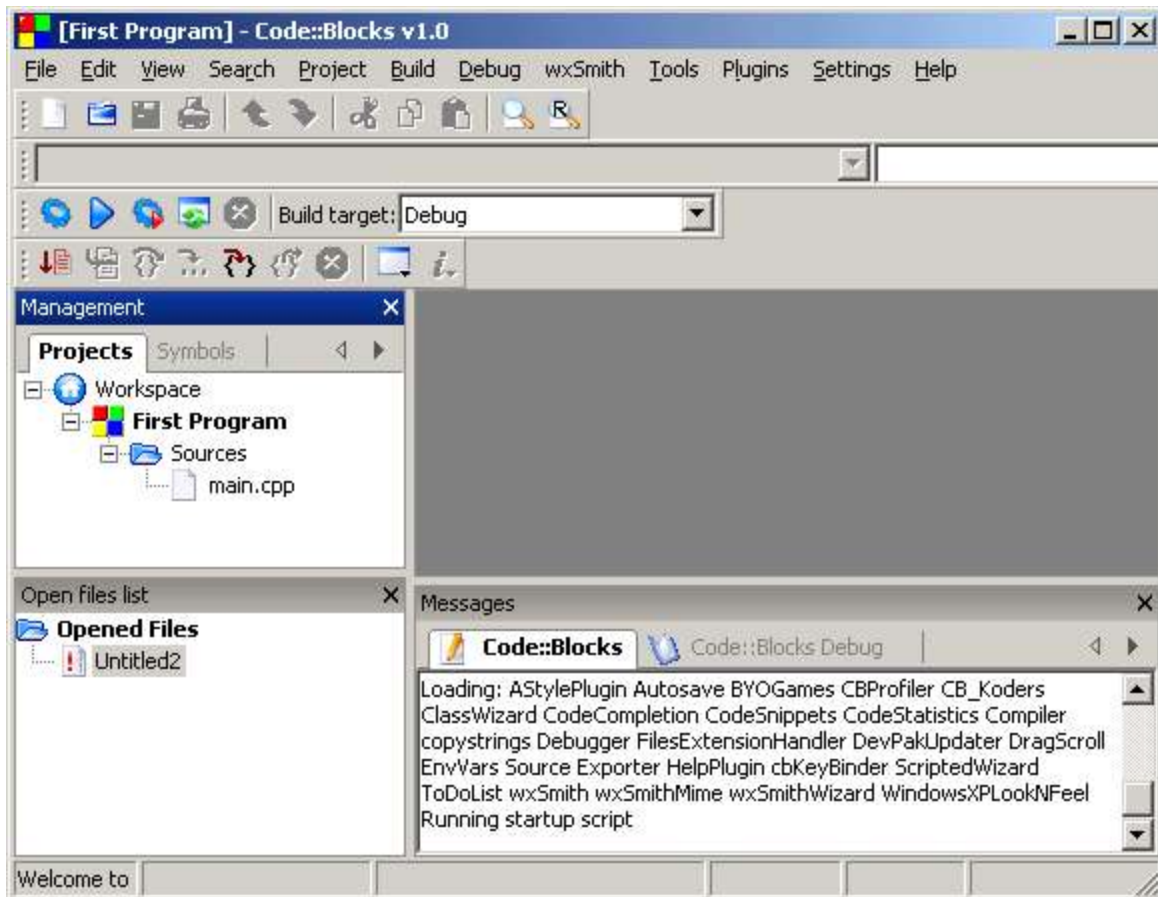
[First Program] - Code::Blocks v1.0

File Edit View Search Project Build Debug wxSmith Tools Plugins Settings Help

Build target: Debug

Management

Projects Symbols

Workspace
First Program
Sources
main.cpp

Open files list

Opened Files
Untitled2

Messages

Code::Blocks Code::Blocks Debug

Loading: AStylePlugin Autosave BYOGames CBProfiler CB_Koders ClassWizard CodeCompletion CodeSnippets CodeStatistics Compiler copystrings Debugger FilesExtensionHandler DevPakUpdater DragScroll EnvVars Source Exporter HelpPlugin cbKeyBinder ScriptedWizard ToDoList wxSmith wxSmithMime wxSmithWizard WindowsXPLookNFeel
Running startup script

Welcome to